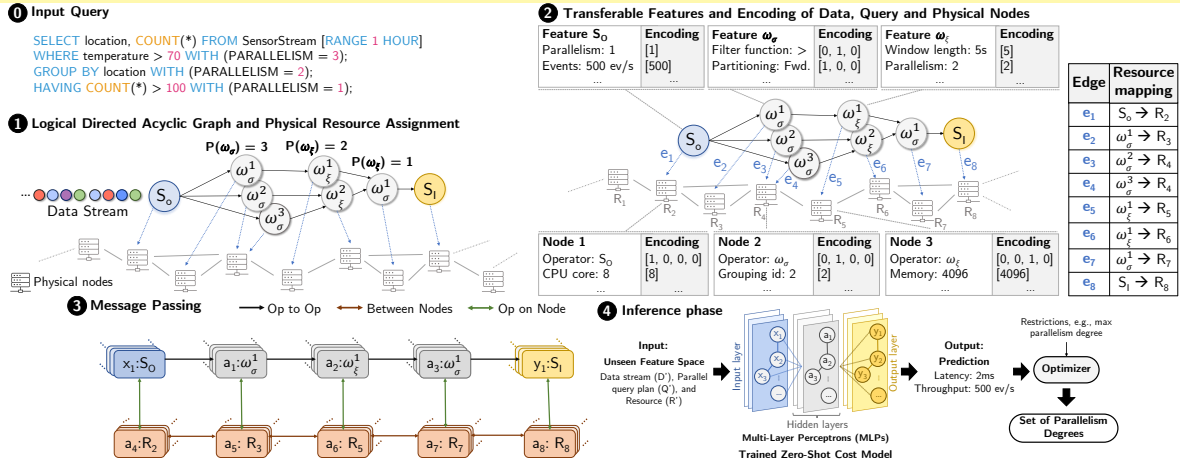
0 Input Query

SELECT location, COUNT(*) FROM SensorStream [RANGE 1 HOUR]
WHERE temperature > 70 WITH (PARALLELISM = 3);
GROUP BY location WITH (PARALLELISM = 2);
HAVING COUNT(*) > 100 WITH (PARALLELISM = 1);

1 Logical Directed Acyclic Graph and Physical Resource Assignment

$P(\omega_\sigma) = 3$ $P(\omega_\xi) = 2$ $P(\omega_\xi) = 1$

... Data Stream $S_o$ $\omega_\sigma^1$ $\omega_\sigma^2$ $\omega_\sigma^3$ $\omega_\xi^1$ $\omega_\xi^2$ $\omega_\sigma^1$ $S_I$

Physical nodes

2 Transferable Features and Encoding of Data, Query and Physical Nodes

| Feature $S_O$ | Encoding |
|---|---|
| Parallelism: 1 | [1] |
| Events: 500 ev/s | [500] |
| ... | ... |

| Feature $\omega_\sigma$ | Encoding |
|---|---|
| Filter function: > | [0, 1, 0] |
| Partitioning: Fwd. | [1, 0, 0] |
| ... | ... |

| Feature $\omega_\xi$ | Encoding |
|---|---|
| Window length: 5s | [5] |
| Parallelism: 2 | [2] |
| ... | ... |

$S_o$ $\omega_\sigma^1$ $\omega_\sigma^2$ $\omega_\sigma^3$ $\omega_\xi^1$ $\omega_\xi^2$ $\omega_\sigma^1$ $S_I$
$e_1$ $e_2$ $e_3$ $e_4$ $e_5$ $e_6$ $e_7$ $e_8$
$R_1$ $R_2$ $R_3$ $R_4$ $R_5$ $R_6$ $R_7$ $R_8$

| Node 1 | Encoding |
|---|---|
| Operator: $S_O$ | [1, 0, 0, 0] |
| CPU core: 8 | [8] |
| ... | ... |

| Node 2 | Encoding |
|---|---|
| Operator: $\omega_\sigma$ | [0, 1, 0, 0] |
| Grouping id: 2 | [2] |
| ... | ... |

| Node 3 | Encoding |
|---|---|
| Operator: $\omega_\xi$ | [0, 0, 1, 0] |
| Memory: 4096 | [4096] |
| ... | ... |

| Edge | Resource mapping |
|---|---|
| $e_1$ | $S_o \rightarrow R_2$ |
| $e_2$ | $\omega_\sigma^1 \rightarrow R_3$ |
| $e_3$ | $\omega_\sigma^2 \rightarrow R_4$ |
| $e_4$ | $\omega_\sigma^3 \rightarrow R_4$ |
| $e_5$ | $\omega_\xi^1 \rightarrow R_5$ |
| $e_6$ | $\omega_\xi^1 \rightarrow R_6$ |
| $e_7$ | $\omega_\sigma^1 \rightarrow R_7$ |
| $e_8$ | $S_I \rightarrow R_8$ |

3 Message Passing

Op to Op Between Nodes Op on Node

$x_1$:$S_O$ $a_1$:$\omega_\sigma^1$ $a_2$:$\omega_\xi^1$ $a_3$:$\omega_\sigma^1$ $y_1$:$S_I$
$a_4$:$R_2$ $a_5$: $R_3$ $a_6$: $R_5$ $a_7$: $R_7$ $a_8$: $R_8$

4 Inference phase

Input:
Unseen Feature Space
Data stream (D'), Parallel query plan (Q'), and Resource (R')

Input layer $x_1$ $x_2$ $x_3$ $a_1$ $a_2$ $a_3$ ... $y_1$ $y_2$ $y_3$ ... Output layer
Hidden layers
Multi-Layer Perceptrons (MLPs)
Trained Zero-Shot Cost Model

Output:
Prediction
Latency: 2ms
Throughput: 500 ev/s

Restrictions, e.g., max parallelism degree

Optimizer

Set of Parallelism Degrees